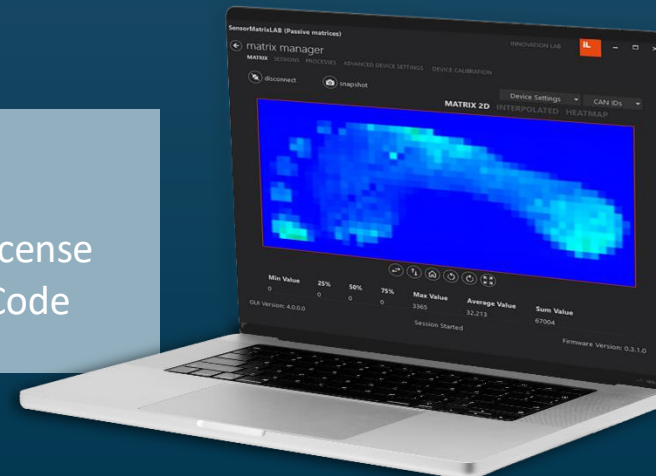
cense
Code

SensorMatrixLAB (Passive matrices)

matrix manager

INNOVATION LAB

MATRIX SESSIONS PROCESSES ADVANCED DEVICE SETTINGS DEVICE CALIBRATION

disconnect

snapshot

Device Settings

CAN IDs

MATRIX 2D INTERPOLATED HEATMAP

| Min Value | 25% | 50% | 75% | Max Value | Average Value | Sum Value |
|---|---|---|---|---|---|---|
| 0 | 0 | 0 | 0 | 3365 | 32.213 | 67004 |

GUI Version: 4.0.0.0

Session Started

Firmware Version: 0.3.1.0